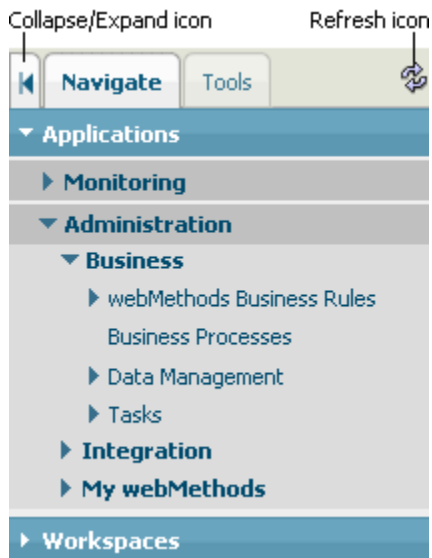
Collapse/Expand icon

Refresh icon

Navigate

Tools

Applications

Monitoring

Administration

Business

webMethods Business Rules

Business Processes

Data Management

Tasks

Integration

My webMethods

Workspaces